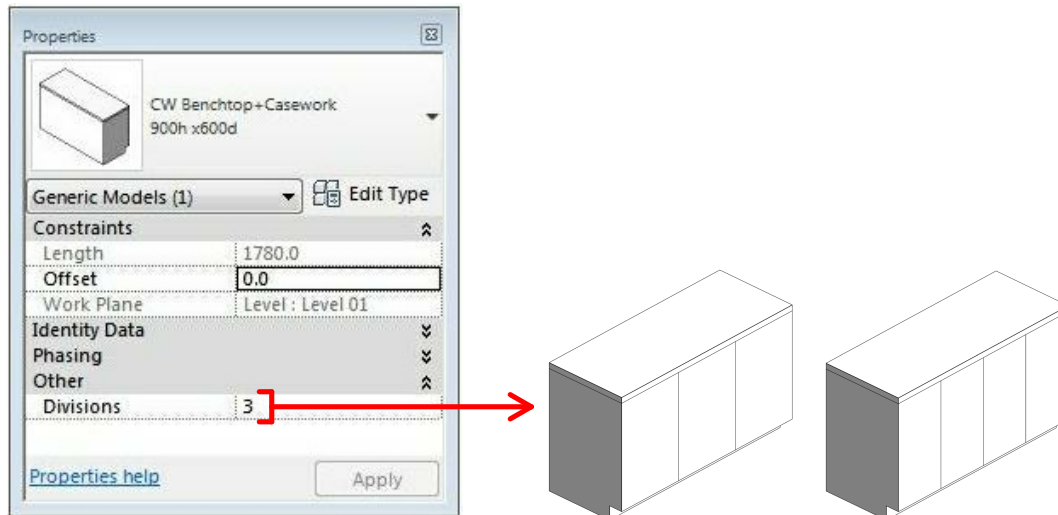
Properties

CW Benchtop+Casework
900h x600d

Generic Models (1)

Edit Type

| Constraints | |
|---|---|
| Length | 1780.0 |
| Offset | 0.0 |
| Work Plane | Level : Level 01 |
| Identity Data | |
| Phasing | |
| Other | |
| Divisions | 3 |

Properties help

Apply